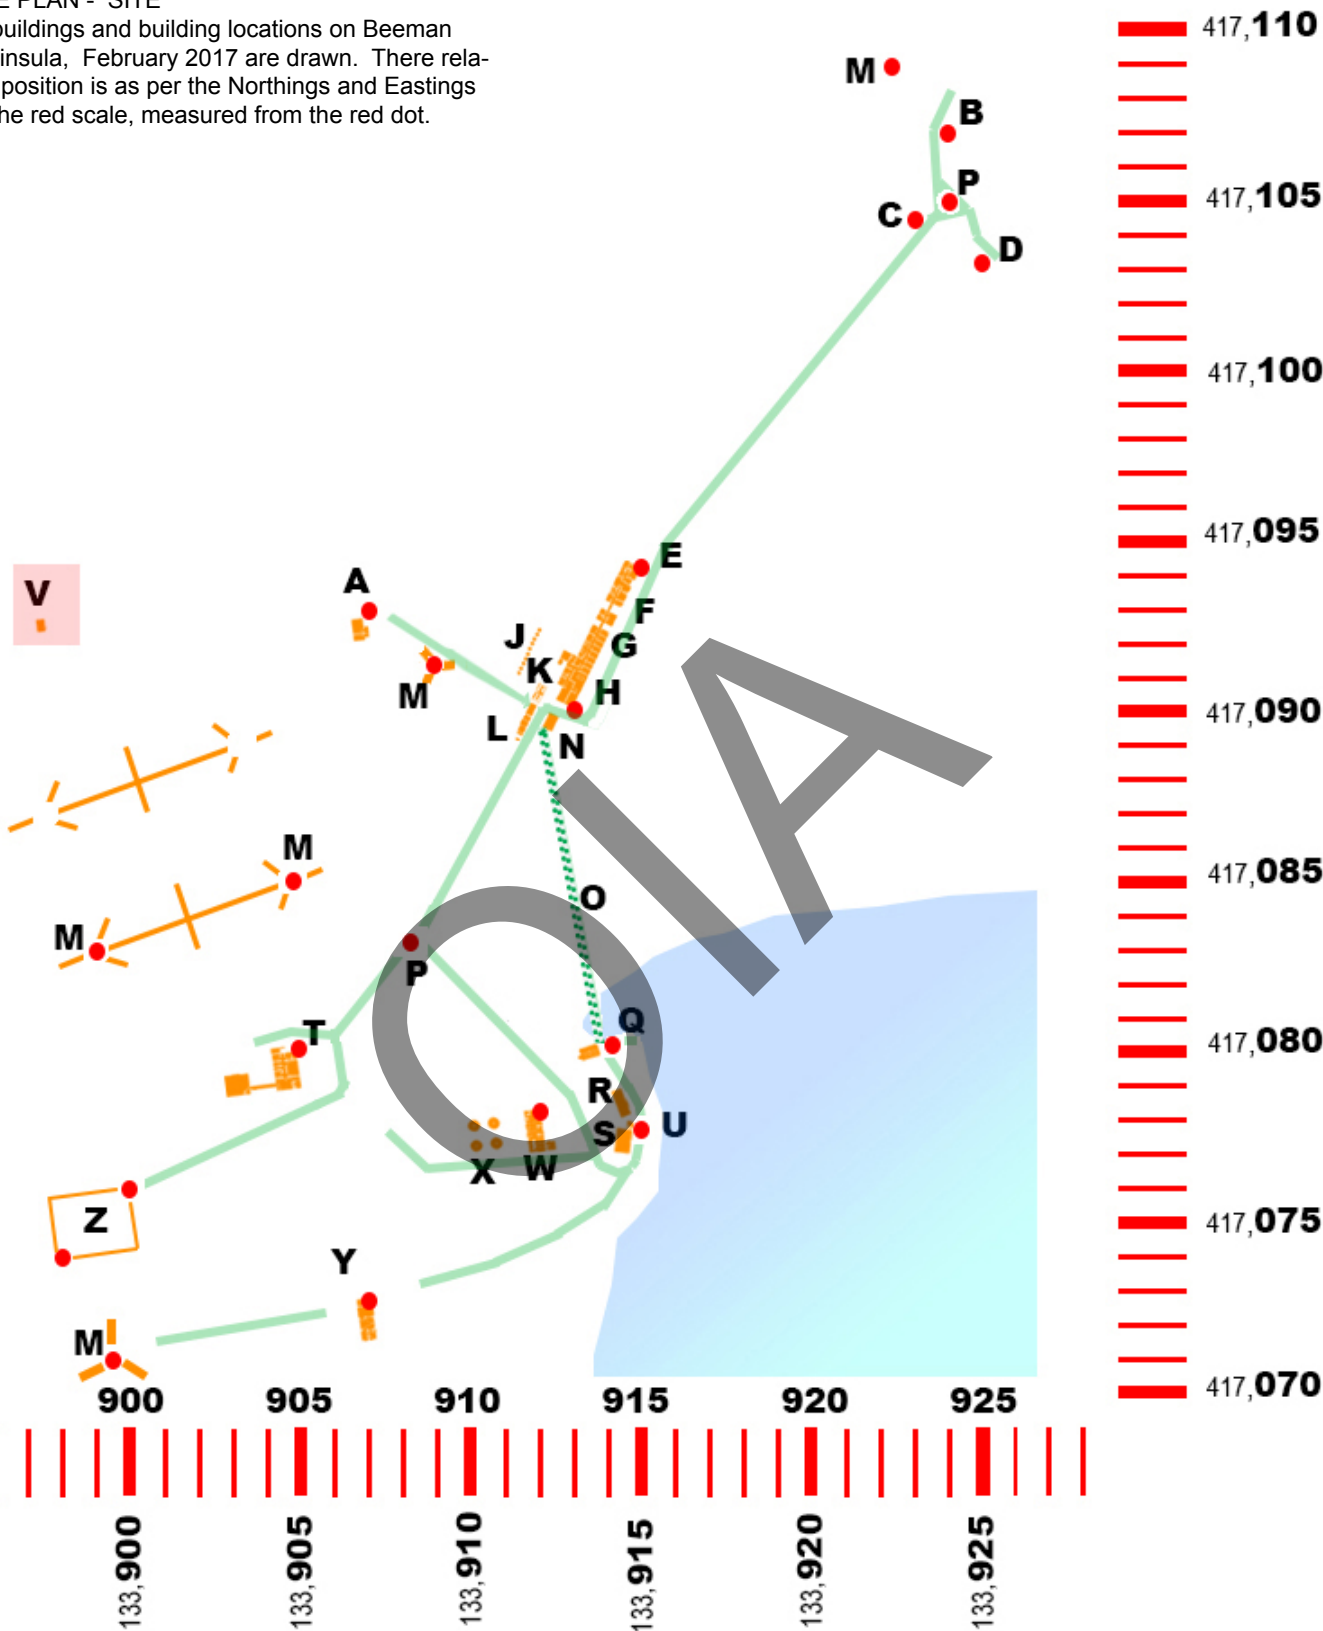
E PLAN - SITE
buildings and building locations on Beeman insula, February 2017 are drawn. There relaposition is as per the Northings and Eastings he red scale, measured from the red dot.

M
B
P
C
D
E
F
G
H
J
K
A
M
L
N
V
M
M
O
P
Q
T
R
S
U
X
W
Z
Y
M

417,110
417,105
417,100
417,095
417,090
417,085
417,080
417,075
417,070

900
905
910
915
920
925

133,900
133,905
133,910
133,915
133,920
133,925

OIA